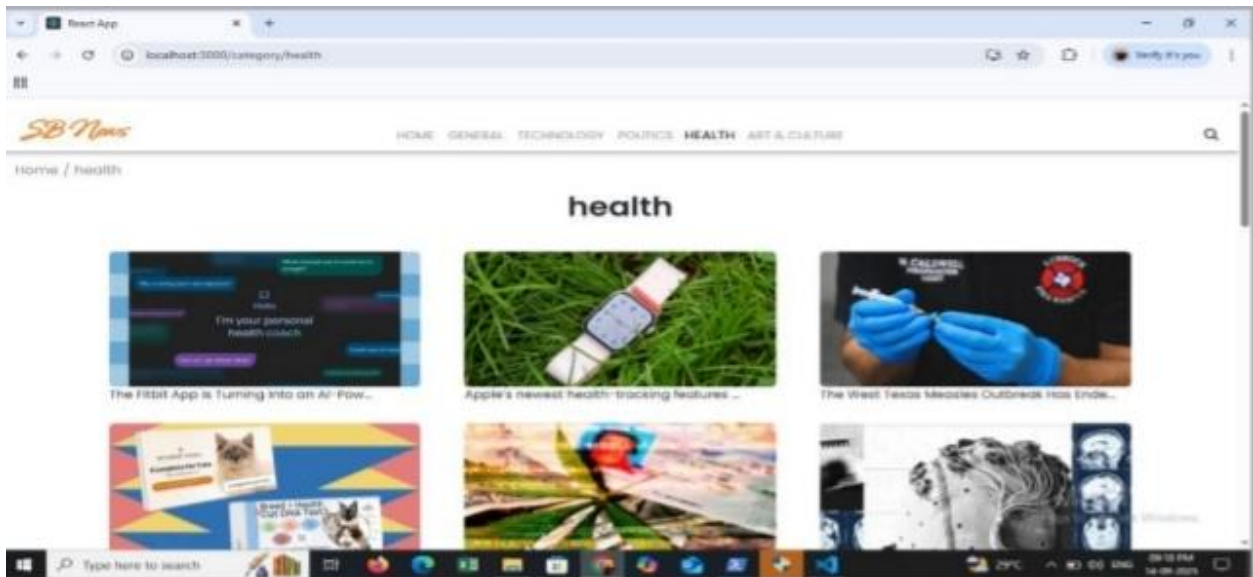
React App

localhost:3000/category/health

Verify it's you

SB News

HOME GENERAL TECHNOLOGY POLITICS HEALTH ART & CULTURE

Home / health

health

Hello
I'm your personal health coach

The Fitbit App Is Turning Into an AI-Pow...

Apple's newest health-tracking features ...

The West Texas Measles Outbreak Has Ende...

Type here to search

29°C ENG